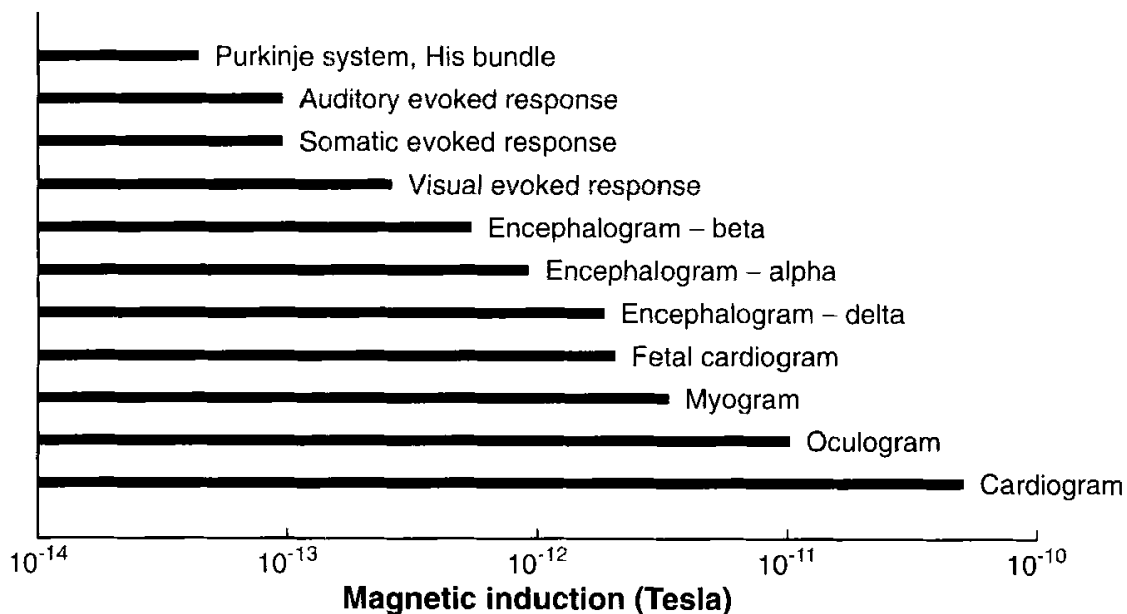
Purkinje system, His bundle
Auditory evoked response
Somatic evoked response
Visual evoked response
Encephalogram – beta
Encephalogram – alpha
Encephalogram – delta
Fetal cardiogram
Myogram
Oculogram
Cardiogram

$10^{-14}$ $10^{-13}$ $10^{-12}$ $10^{-11}$ $10^{-10}$

Magnetic induction (Tesla)